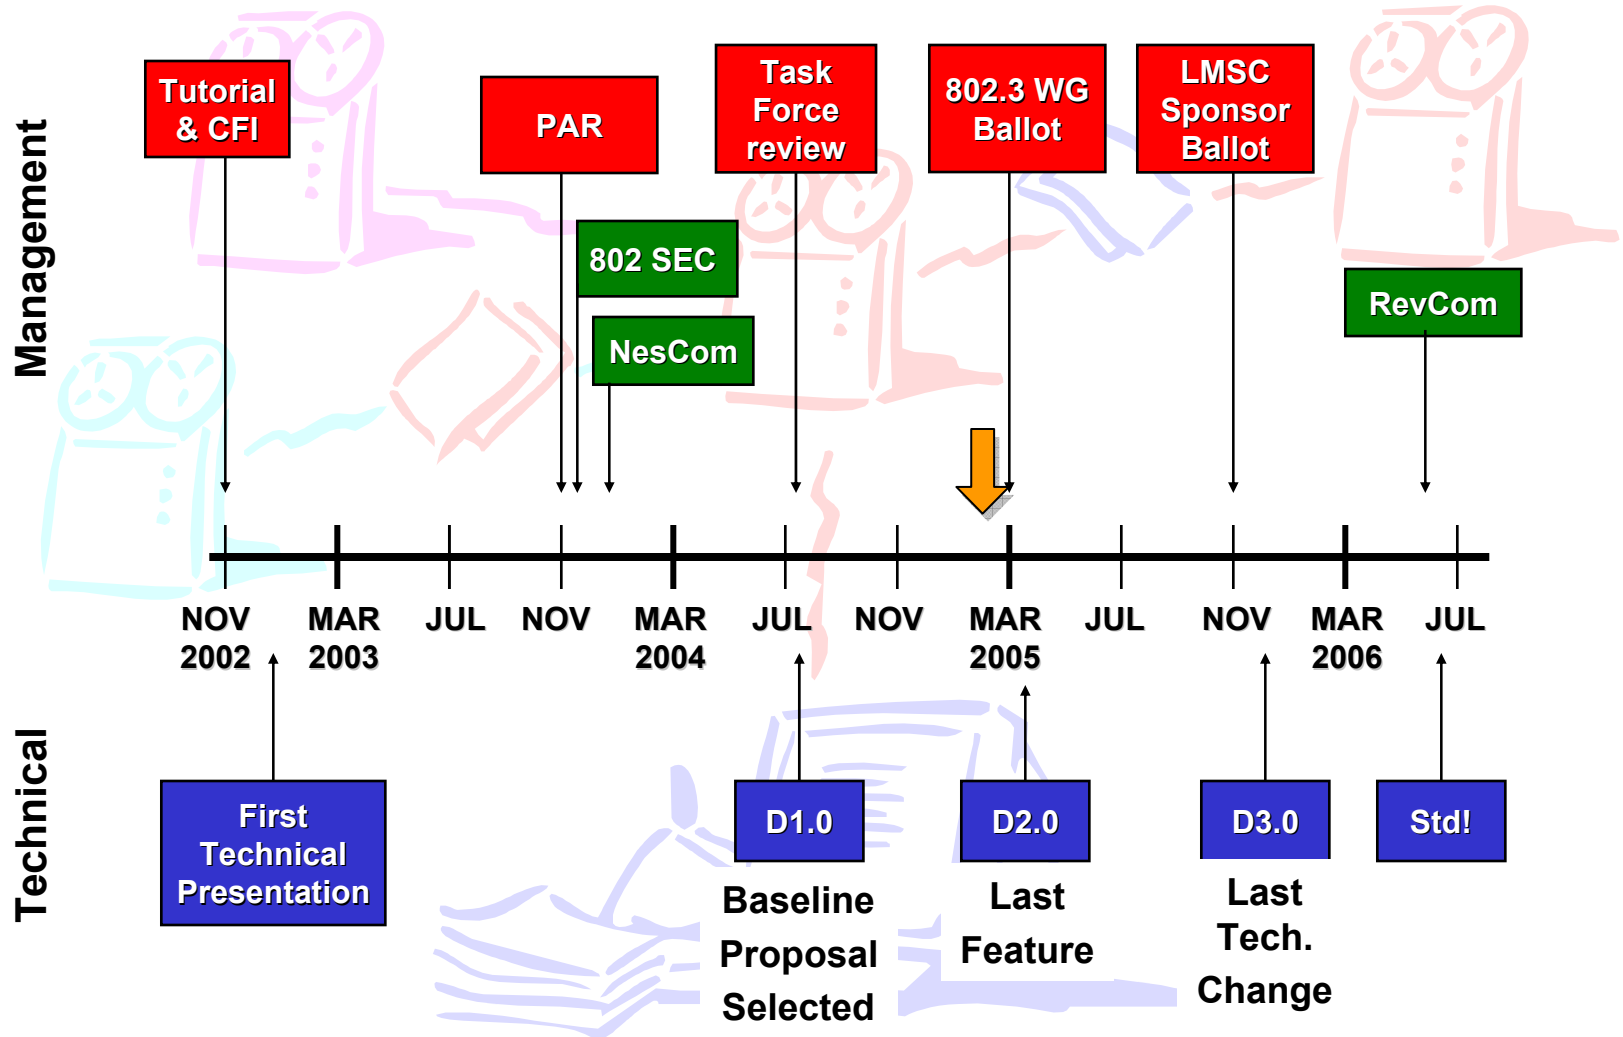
Management

Tutorial & CFI

PAR

Task Force review

802.3 WG Ballot

LMSC Sponsor Ballot

802 SEC

NesCom

RevCom

NOV 2002

MAR 2003

JUL

NOV

MAR 2004

JUL

NOV

MAR 2005

JUL

NOV

MAR 2006

JUL

Technical

First Technical Presentation

D1.0

Baseline Proposal Selected

D2.0

Last Feature

D3.0

Last Tech. Change

Std!